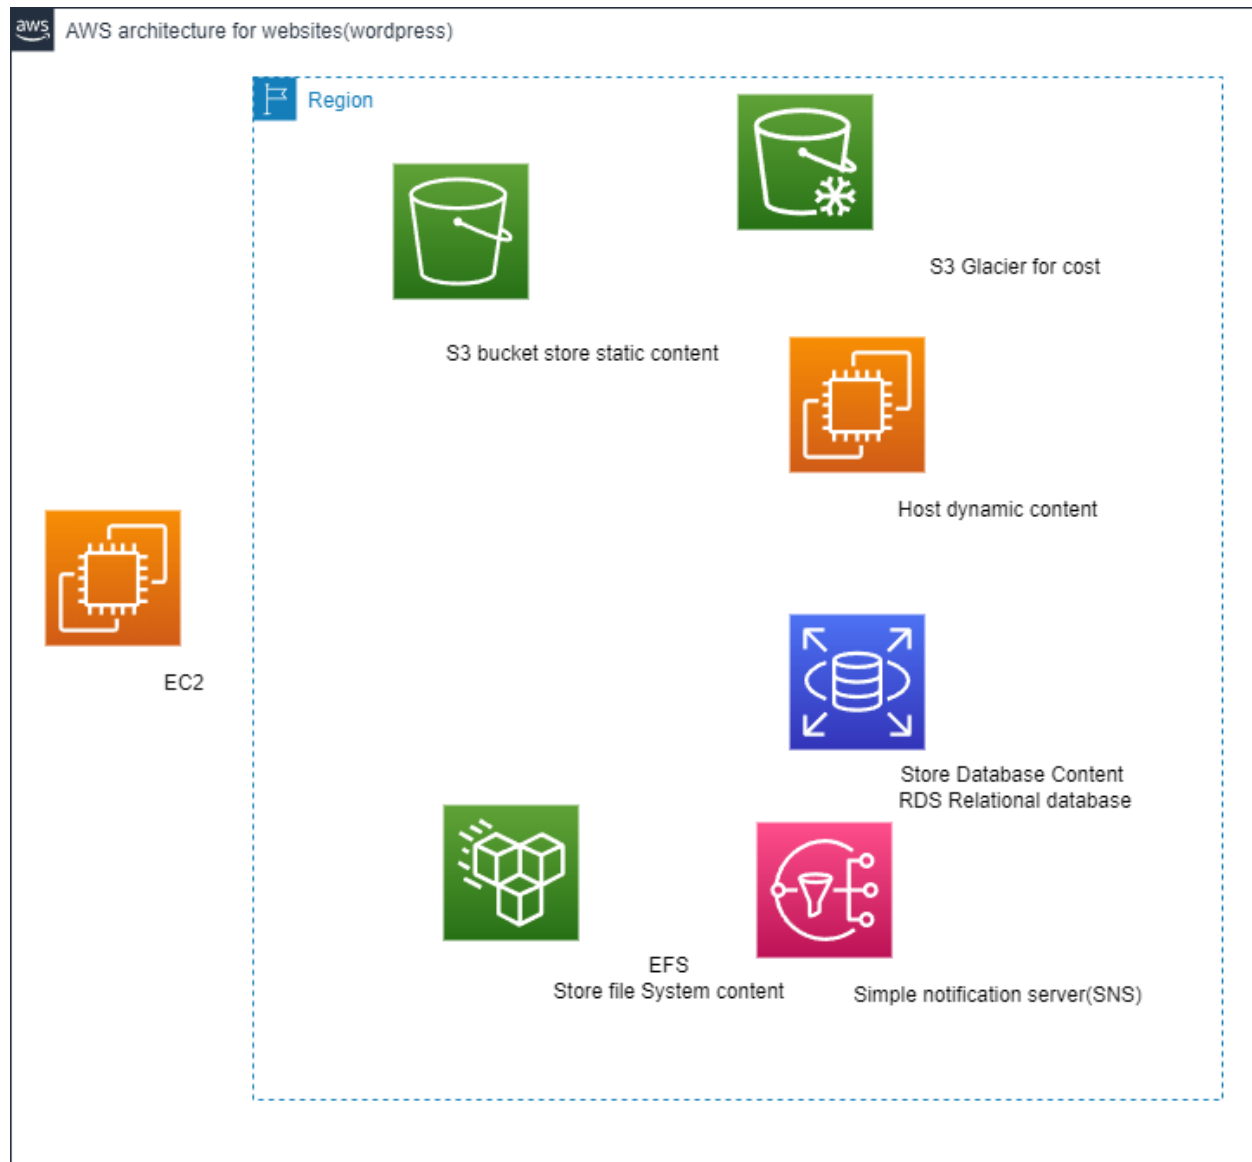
aws AWS architecture for websites(wordpress)

Region

S3 Glacier for cost

S3 bucket store static content

Host dynamic content

EC2

Store Database Content
RDS Relational database

EFS
Store file System content

Simple notification server(SNS)